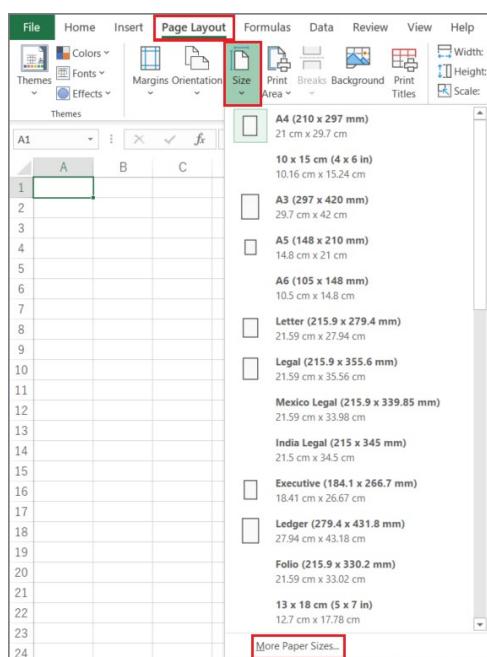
File Home Insert Page Layout Formulas Data Review View Help

Themes Colors Fonts Effects Themes Margins Orientation Size Print Area Breaks Background Print Titles Width: Height: Scale:

A1 $f_x$

A B C

1
2
3
4
5
6
7
8
9
10
11
12
13
14
15
16
17
18
19
20
21
22
23
24

A4 (210 x 297 mm)
21 cm x 29.7 cm

10 x 15 cm (4 x 6 in)
10.16 cm x 15.24 cm

A3 (297 x 420 mm)
29.7 cm x 42 cm

A5 (148 x 210 mm)
14.8 cm x 21 cm

A6 (105 x 148 mm)
10.5 cm x 14.8 cm

Letter (215.9 x 279.4 mm)
21.59 cm x 27.94 cm

Legal (215.9 x 355.6 mm)
21.59 cm x 35.56 cm

Mexico Legal (215.9 x 339.85 mm)
21.59 cm x 33.98 cm

India Legal (215 x 345 mm)
21.5 cm x 34.5 cm

Executive (184.1 x 266.7 mm)
18.41 cm x 26.67 cm

Ledger (279.4 x 431.8 mm)
27.94 cm x 43.18 cm

Folio (215.9 x 330.2 mm)
21.59 cm x 33.02 cm

13 x 18 cm (5 x 7 in)
12.7 cm x 17.78 cm

More Paper Sizes...